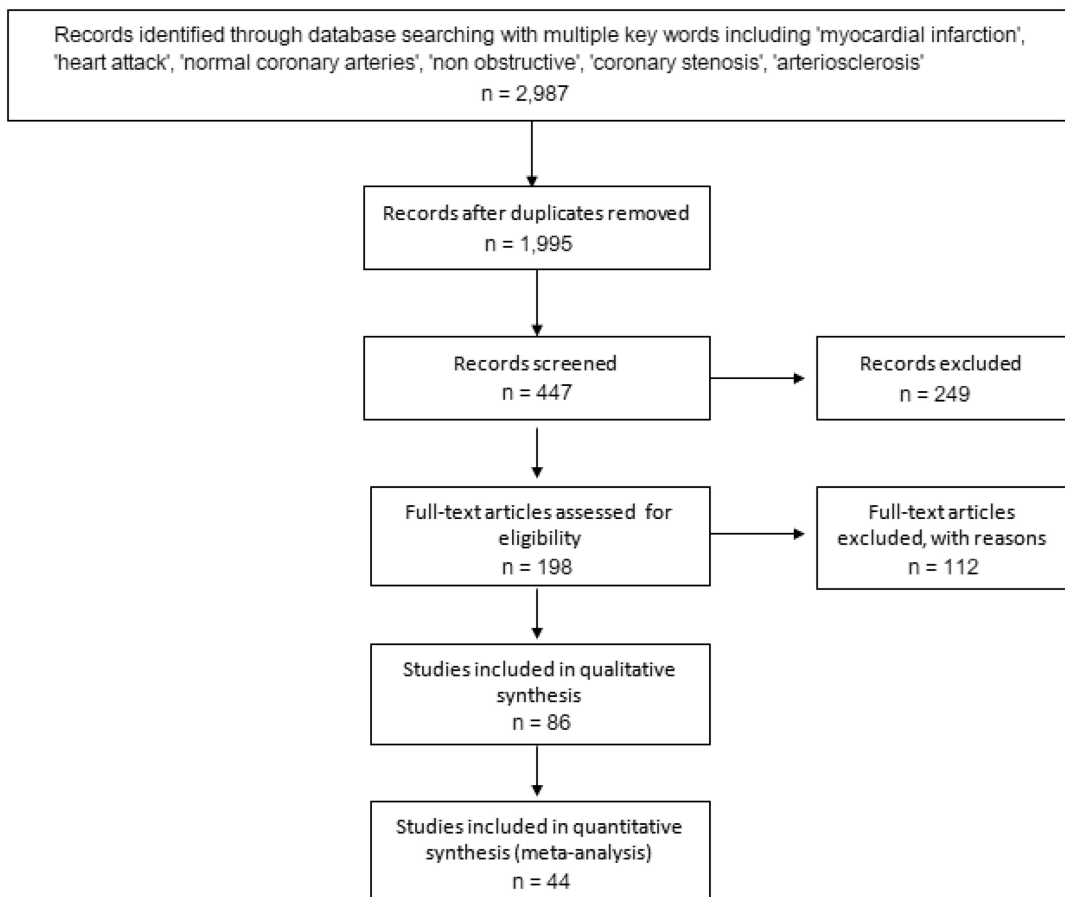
Records identified through database searching with multiple key words including 'myocardial infarction', 'heart attack', 'normal coronary arteries', 'non obstructive', 'coronary stenosis', 'arteriosclerosis'
n = 2,987

Records after duplicates removed
n = 1,995

Records screened
n = 447

Records excluded
n = 249

Full-text articles assessed for eligibility
n = 198

Full-text articles excluded, with reasons
n = 112

Studies included in qualitative synthesis
n = 86

Studies included in quantitative synthesis (meta-analysis)
n = 44